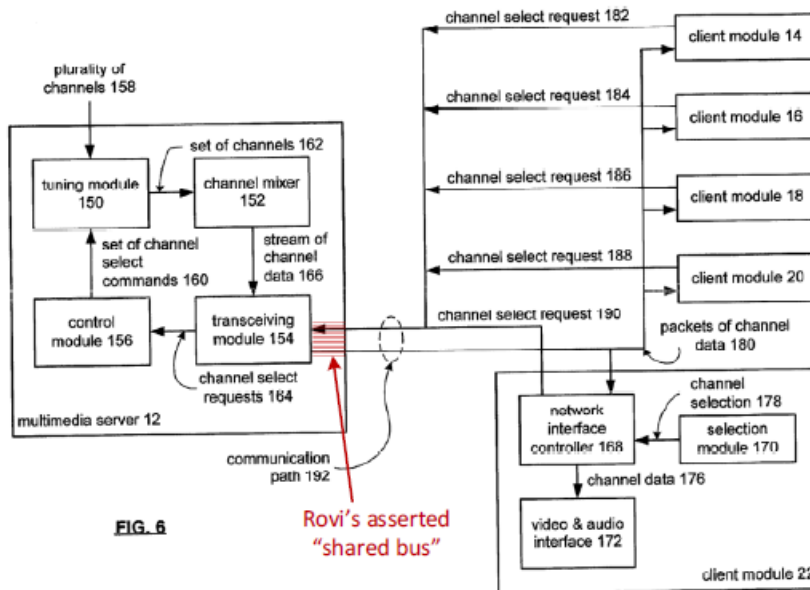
plurality of channels 158

set of channels 162

tuning module 150

channel mixer 152

set of channel select commands 160

stream of channel data 166

control module 156

transceiving module 154

channel select requests 164

multimedia server 12

communication path 192

FIG. 6

Rovi's asserted "shared bus"

channel select request 182

client module 14

channel select request 184

client module 16

channel select request 186

client module 18

channel select request 188

client module 20

channel select request 190

packets of channel data 180

channel selection 178

network interface controller 168

selection module 170

channel data 176

video & audio interface 172

client module 22